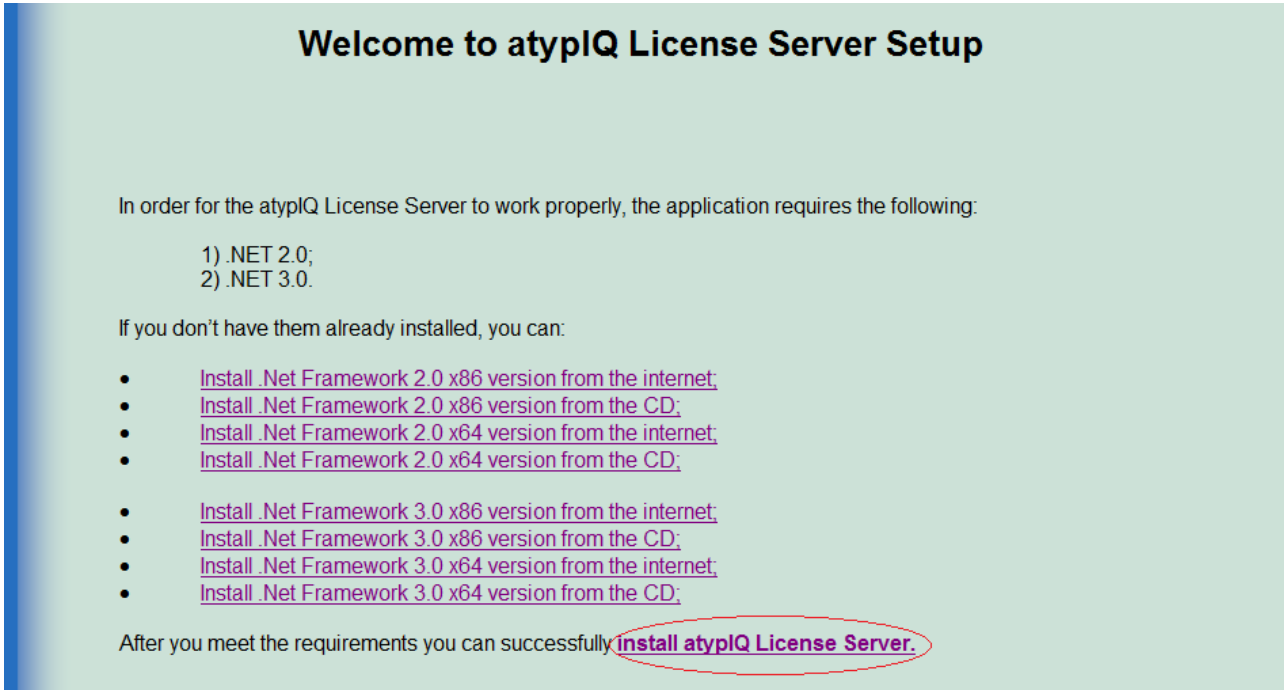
Welcome to atypIQ License Server Setup

In order for the atypIQ License Server to work properly, the application requires the following:

1) .NET 2.0;
2) .NET 3.0.

If you don't have them already installed, you can:

- Install .Net Framework 2.0 x86 version from the internet;
- Install .Net Framework 2.0 x86 version from the CD;
- Install .Net Framework 2.0 x64 version from the internet;
- Install .Net Framework 2.0 x64 version from the CD;

- Install .Net Framework 3.0 x86 version from the internet;
- Install .Net Framework 3.0 x86 version from the CD;
- Install .Net Framework 3.0 x64 version from the internet;
- Install .Net Framework 3.0 x64 version from the CD;

After you meet the requirements you can successfully install atypIQ License Server.